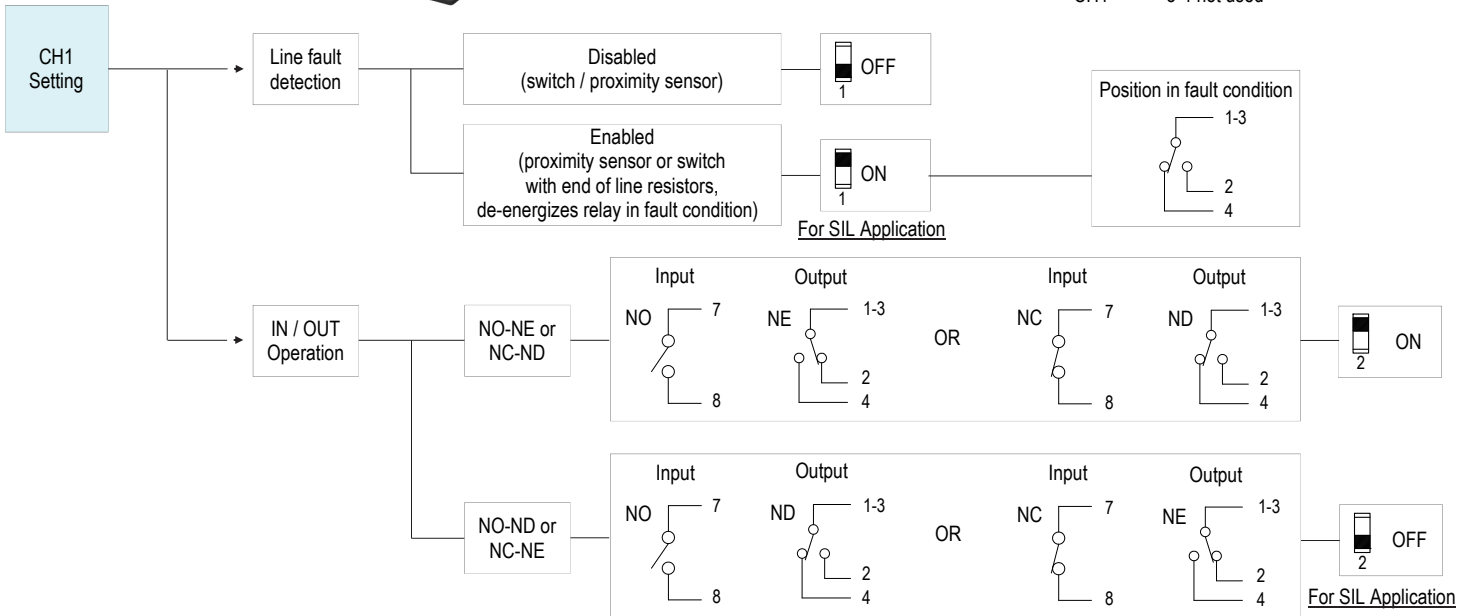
CH1 Setting

Line fault detection

Disabled (switch / proximity sensor)

OFF
1

Enabled (proximity sensor or switch with end of line resistors, de-energizes relay in fault condition)

ON
1
For SIL Application

Position in fault condition
1-3
2
4

IN / OUT Operation

NO-NE or NC-ND

Input
NO
7
8

Output
NE
1-3
2
4

OR

Input
NC
7
8

Output
ND
1-3
2
4

ON
2

NO-ND or NC-NE

Input
NO
7
8

Output
ND
1-3
2
4

OR

Input
NC
7
8

Output
NE
1-3
2
4

OFF
2
For SIL Application